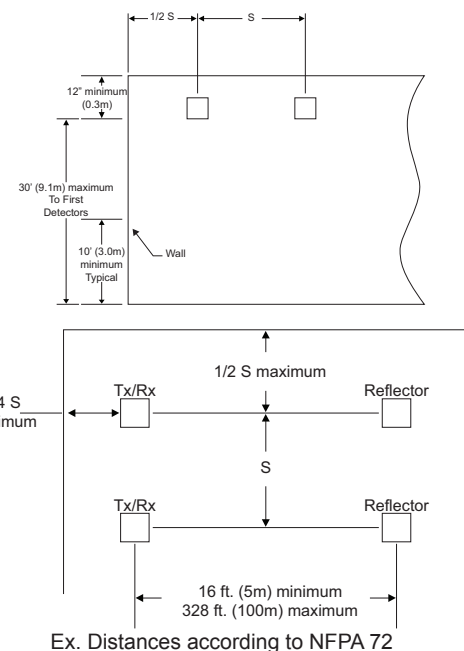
1/2 S
S
12" minimum (0.3m)
30' (9.1m) maximum To First Detectors
10' (3.0m) minimum Typical
Wall
1/2 S maximum
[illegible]4 S
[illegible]mum
Tx/Rx
Reflector
S
Tx/Rx
Reflector
16 ft. (5m) minimum
328 ft. (100m) maximum
Ex. Distances according to NFPA 72